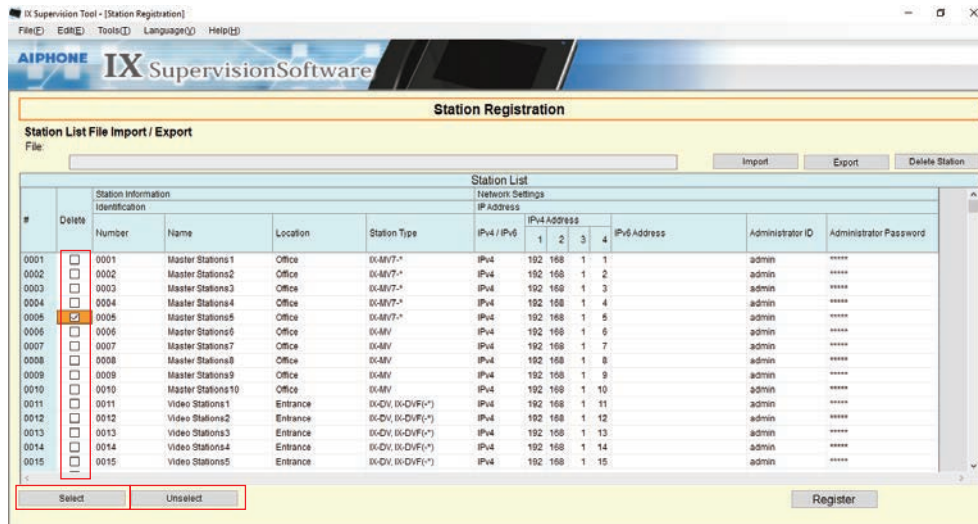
IX Supervision Tool - [Station Registration]

File(F) Edit(E) Tools(T) Language(L) Help(H)

AIPHONE IX SupervisionSoftware

Station Registration

Station List File Import / Export

File:

Import Export Delete Station

Station List

| # | Delete | Station Information Identification Number | Name | Location | Station Type | Network Settings IP Address IPv4 / IPv6 | IPv4 Address 1 | 2 | 3 | 4 | IPv6 Address | Administrator ID | Administrator Password |
|---|---|---|---|---|---|---|---|---|---|---|---|---|---|
| 0001 | ☐ | 0001 | Master Stations1 | Office | IX-MV7-* | IPv4 | 192 | 168 | 1 | 1 | | admin | ***** |
| 0002 | ☐ | 0002 | Master Stations2 | Office | IX-MV7-* | IPv4 | 192 | 168 | 1 | 2 | | admin | ***** |
| 0003 | ☐ | 0003 | Master Stations3 | Office | IX-MV7-* | IPv4 | 192 | 168 | 1 | 3 | | admin | ***** |
| 0004 | ☐ | 0004 | Master Stations4 | Office | IX-MV7-* | IPv4 | 192 | 168 | 1 | 4 | | admin | ***** |
| 0005 | ☑ | 0005 | Master Stations5 | Office | IX-MV7-* | IPv4 | 192 | 168 | 1 | 5 | | admin | ***** |
| 0006 | ☐ | 0006 | Master Stations6 | Office | IX-MV | IPv4 | 192 | 168 | 1 | 6 | | admin | ***** |
| 0007 | ☐ | 0007 | Master Stations7 | Office | IX-MV | IPv4 | 192 | 168 | 1 | 7 | | admin | ***** |
| 0008 | ☐ | 0008 | Master Stations8 | Office | IX-MV | IPv4 | 192 | 168 | 1 | 8 | | admin | ***** |
| 0009 | ☐ | 0009 | Master Stations9 | Office | IX-MV | IPv4 | 192 | 168 | 1 | 9 | | admin | ***** |
| 0010 | ☐ | 0010 | Master Stations10 | Office | IX-MV | IPv4 | 192 | 168 | 1 | 10 | | admin | ***** |
| 0011 | ☐ | 0011 | Video Stations1 | Entrance | IX-DV, IX-DVF(-*) | IPv4 | 192 | 168 | 1 | 11 | | admin | ***** |
| 0012 | ☐ | 0012 | Video Stations2 | Entrance | IX-DV, IX-DVF(-*) | IPv4 | 192 | 168 | 1 | 12 | | admin | ***** |
| 0013 | ☐ | 0013 | Video Stations3 | Entrance | IX-DV, IX-DVF(-*) | IPv4 | 192 | 168 | 1 | 13 | | admin | ***** |
| 0014 | ☐ | 0014 | Video Stations4 | Entrance | IX-DV, IX-DVF(-*) | IPv4 | 192 | 168 | 1 | 14 | | admin | ***** |
| 0015 | ☐ | 0015 | Video Stations5 | Entrance | IX-DV, IX-DVF(-*) | IPv4 | 192 | 168 | 1 | 15 | | admin | ***** |

Select Unselect Register